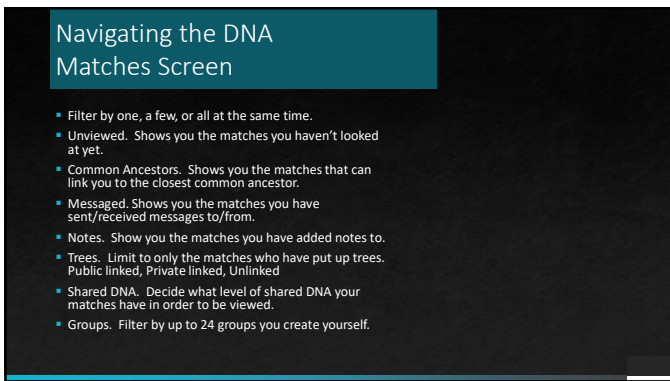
Navigating the DNA Matches Screen

- Filter by one, a few, or all at the same time.
- Unviewed. Shows you the matches you haven't looked at yet.
- Common Ancestors. Shows you the matches that can link you to the closest common ancestor.
- Messaged. Shows you the matches you have sent/received messages to/from.
- Notes. Show you the matches you have added notes to.
- Trees. Limit to only the matches who have put up trees. Public linked, Private linked, Unlinked
- Shared DNA. Decide what level of shared DNA your matches have in order to be viewed.
- Groups. Filter by up to 24 groups you create yourself.